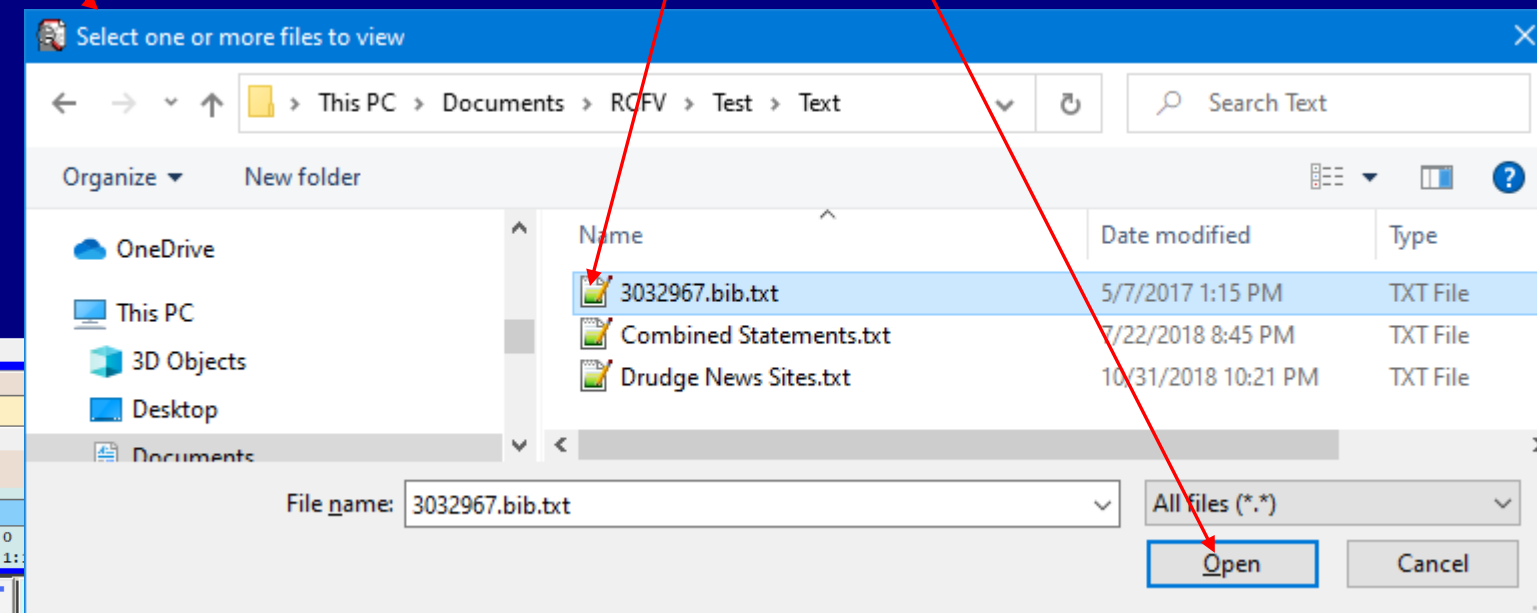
Select one or more files to view

This PC › Documents › RCFV › Test › Text

Search Text

Organize ▾ New folder

OneDrive
This PC
3D Objects
Desktop
Documents

| Name | Date modified | Type |
|---|---|---|
| 3032967.bib.txt | 5/7/2017 1:15 PM | TXT File |
| Combined Statements.txt | 7/22/2018 8:45 PM | TXT File |
| Drudge News Sites.txt | 10/31/2018 10:21 PM | TXT File |

File name: 3032967.bib.txt

All files (*.*)

Open Cancel